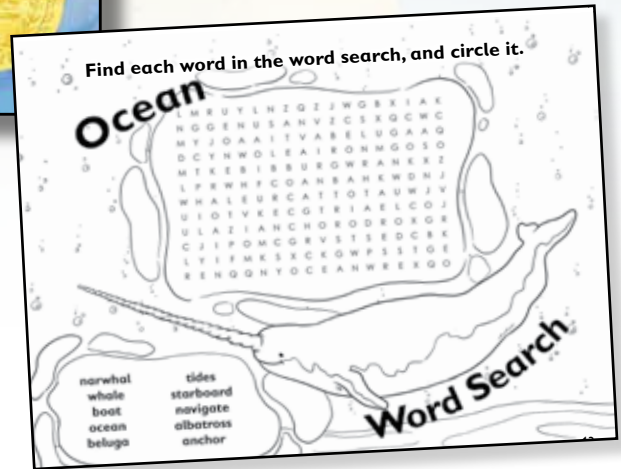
Find each word in the word search, and circle it.

Ocean

Word Search

| | | | | | | | | | | | | | |
|---|---|---|---|---|---|---|---|---|---|---|---|---|---|
| L | M | R | U | Y | L | N | Z | Q | Z | J | W | G | B | X | I | A | K |
| N | G | G | E | N | U | S | A | N | V | Z | C | S | X | Q | C | W | C |
| M | Y | J | O | A | A | I | T | V | A | B | E | L | U | G | A | A | Q |
| D | C | Y | N | W | O | L | E | A | I | R | O | N | M | G | O | S | O |
| M | T | K | E | B | I | B | B | U | R | G | W | R | A | N | E | X | Z |
| L | P | R | W | H | F | C | O | A | N | B | A | H | K | W | D | N | J |
| W | H | A | L | E | U | R | C | A | T | T | O | T | A | U | W | J | V |
| U | I | O | T | V | K | E | C | G | T | R | I | A | E | L | C | O | J |
| U | L | A | Z | I | A | N | C | H | O | R | O | D | R | O | X | G | R |
| C | J | I | P | O | M | C | G | R | V | S | T | S | E | D | C | B | K |
| L | Y | I | F | M | K | S | X | C | K | G | W | P | P | S | I | G | E |
| R | E | N | Q | Q | N | Y | O | C | E | A | N | W | R | E | X | Q | O |

narwhal
whale
boat
ocean
beluga

tides
starboard
navigate
albatross
anchor

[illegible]